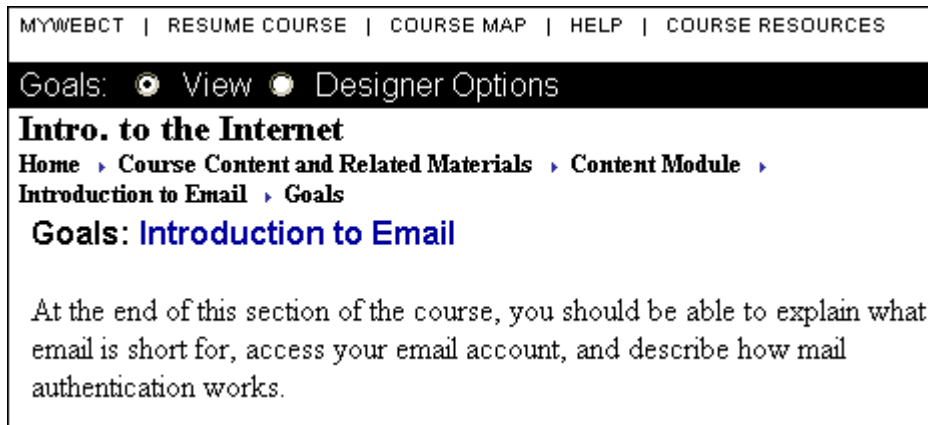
MYWEBCT | RESUME COURSE | COURSE MAP | HELP | COURSE RESOURCES

Goals: View Designer Options

Intro. to the Internet

Home ▸ Course Content and Related Materials ▸ Content Module ▸ Introduction to Email ▸ Goals

Goals: Introduction to Email

At the end of this section of the course, you should be able to explain what email is short for, access your email account, and describe how mail authentication works.